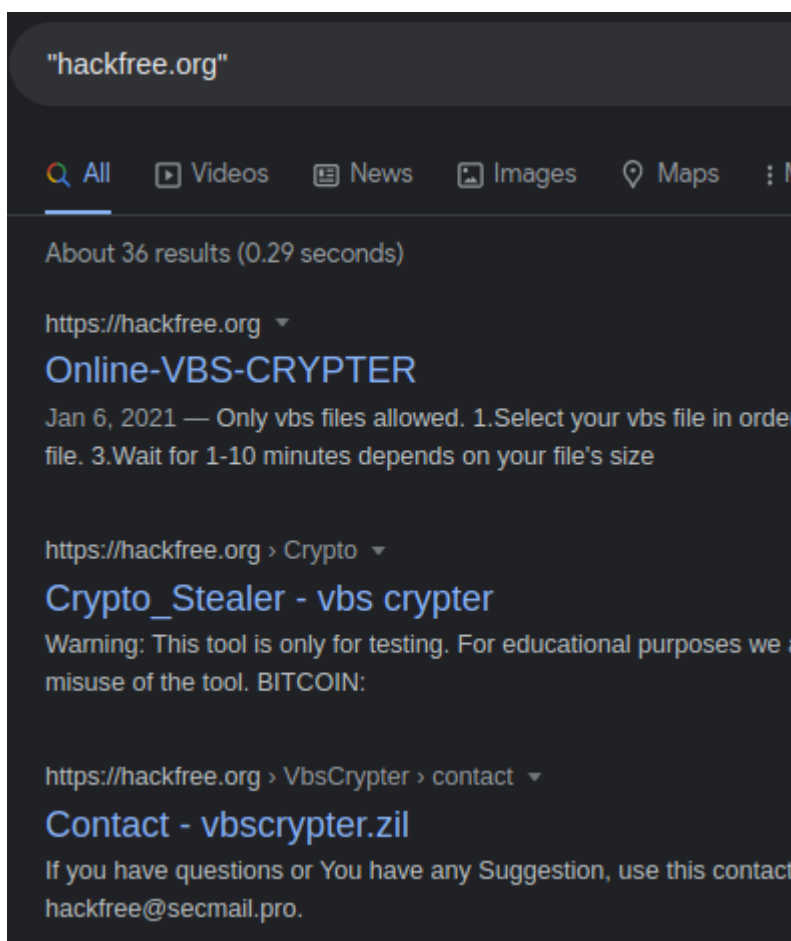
"hackfree.org"

All Videos News Images Maps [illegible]

About 36 results (0.29 seconds)

https://hackfree.org

Online-VBS-CRYPTER

Jan 6, 2021 — Only vbs files allowed. 1.Select your vbs file in orde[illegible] file. 3.Wait for 1-10 minutes depends on your file's size

https://hackfree.org › Crypto

Crypto_Stealer - vbs crypter

Warning: This tool is only for testing. For educational purposes we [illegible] misuse of the tool. BITCOIN:

https://hackfree.org › VbsCrypter › contact

Contact - vbscrypter.zil

If you have questions or You have any Suggestion, use this contact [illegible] hackfree@secmail.pro.